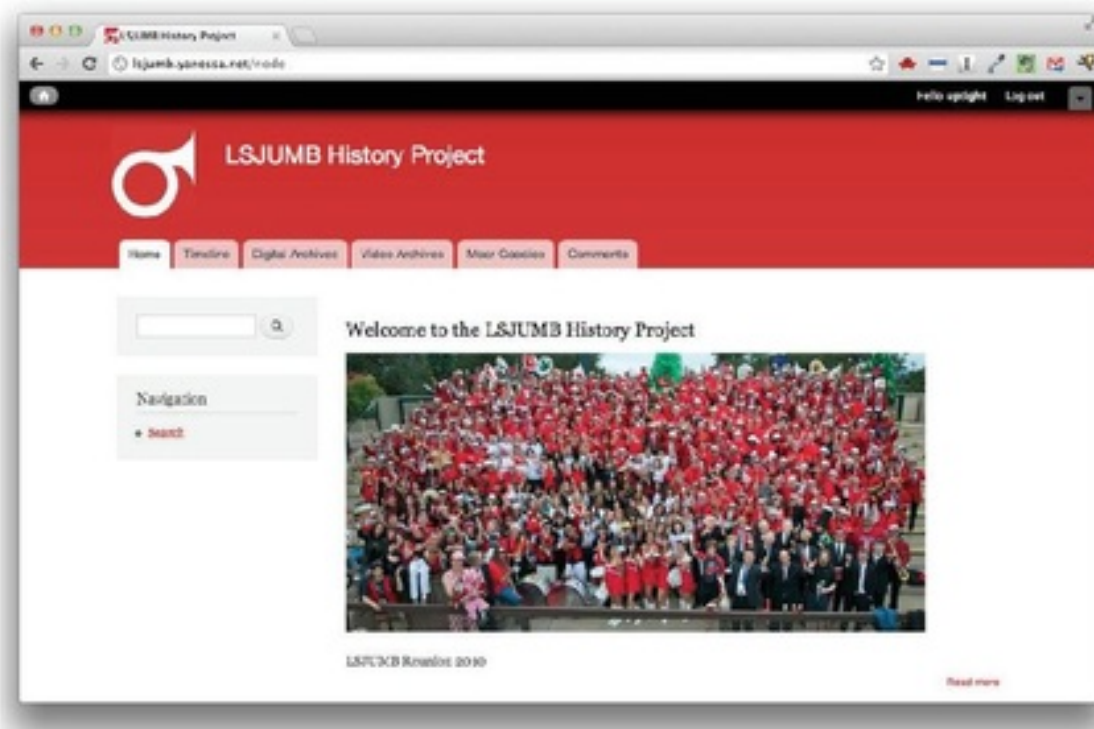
LSJUMB History Project ×

lsjumb.yanessa.net/node

Hello upright Log out

LSJUMB History Project

Home Timeline Digital Archives Video Archives Moar Goodies Comments

Navigation

• Search

Welcome to the LSJUMB History Project

LSJUMB Reunion 2010

Read more